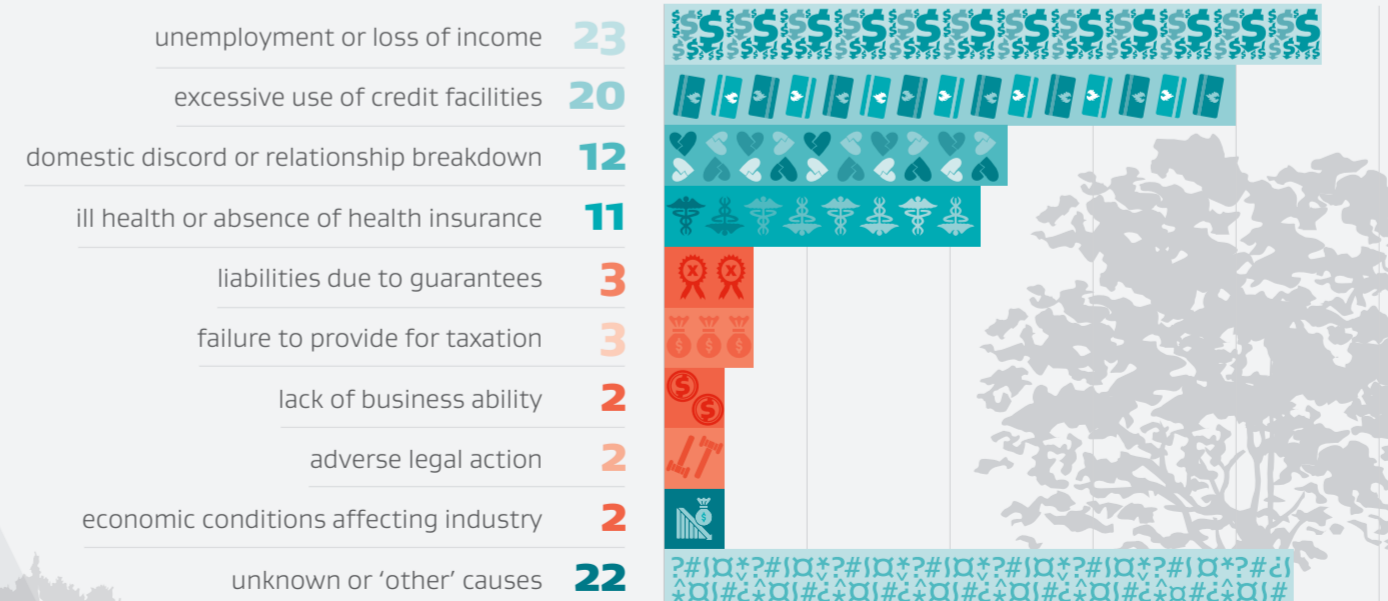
| | |
|---|---|
| unemployment or loss of income | 23 |
| excessive use of credit facilities | 20 |
| domestic discord or relationship breakdown | 12 |
| ill health or absence of health insurance | 11 |
| liabilities due to guarantees | 3 |
| failure to provide for taxation | 3 |
| lack of business ability | 2 |
| adverse legal action | 2 |
| economic conditions affecting industry | 2 |
| unknown or 'other' causes | 22 |